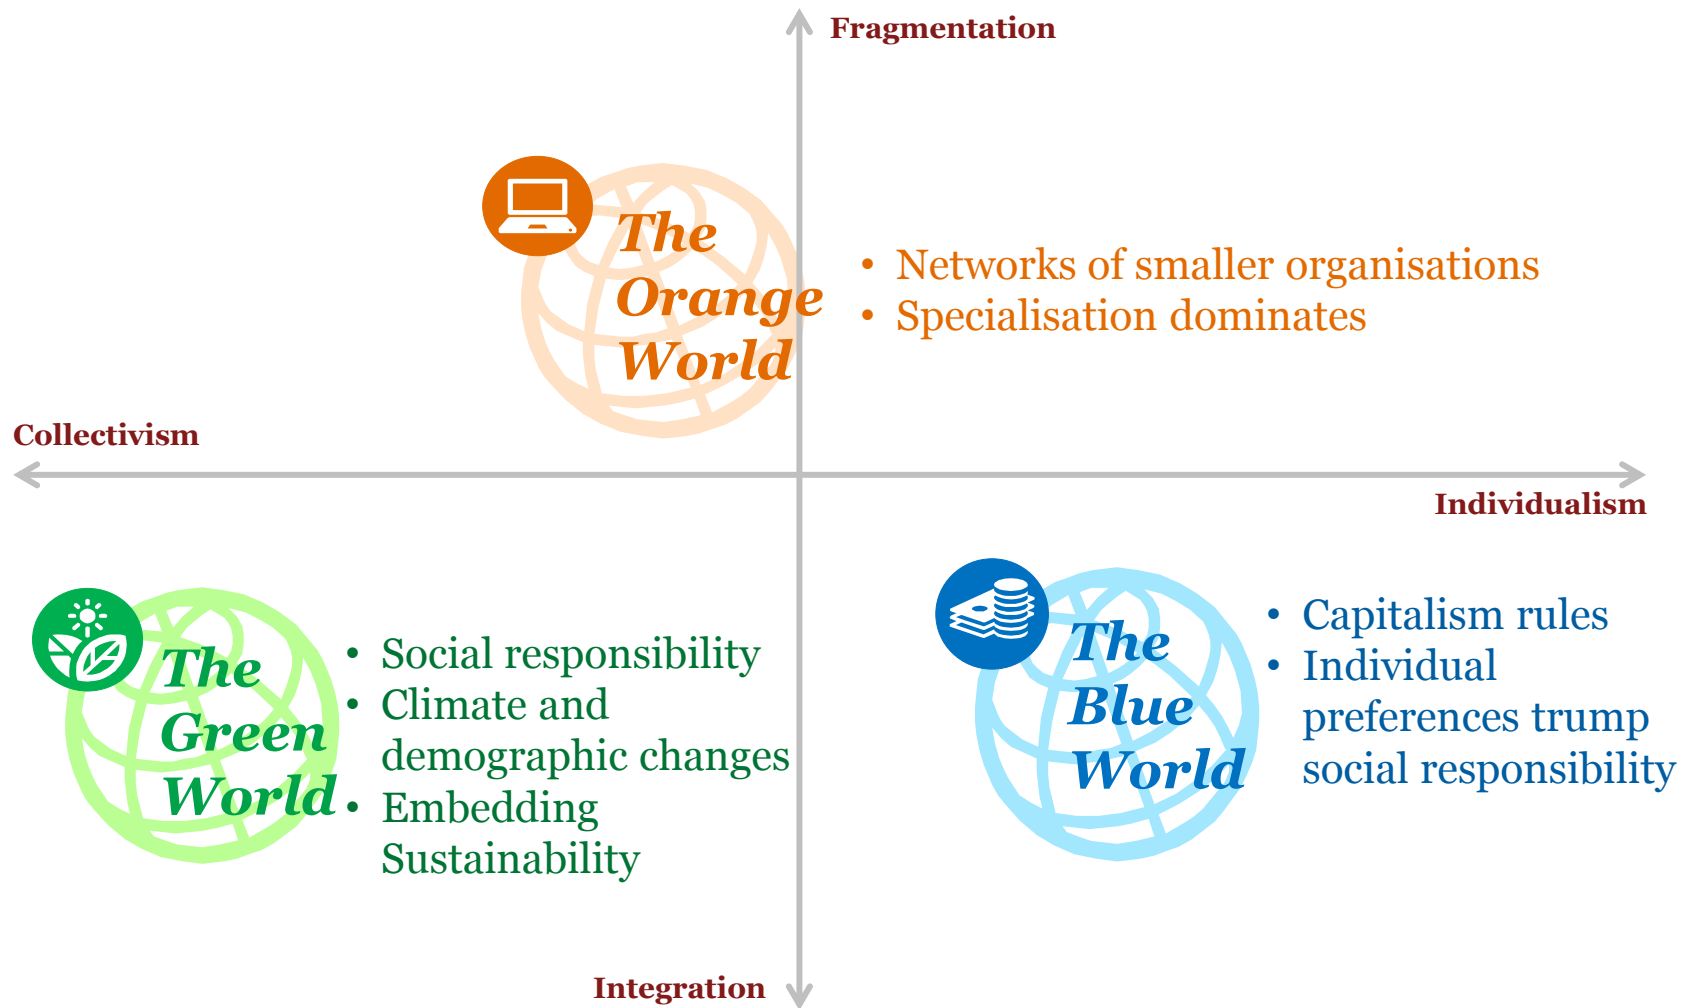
Fragmentation

The Orange World

• Networks of smaller organisations
• Specialisation dominates

Collectivism

Individualism

The Green World

• Social responsibility
• Climate and demographic changes
• Embedding Sustainability

The Blue World

• Capitalism rules
• Individual preferences trump social responsibility

Integration